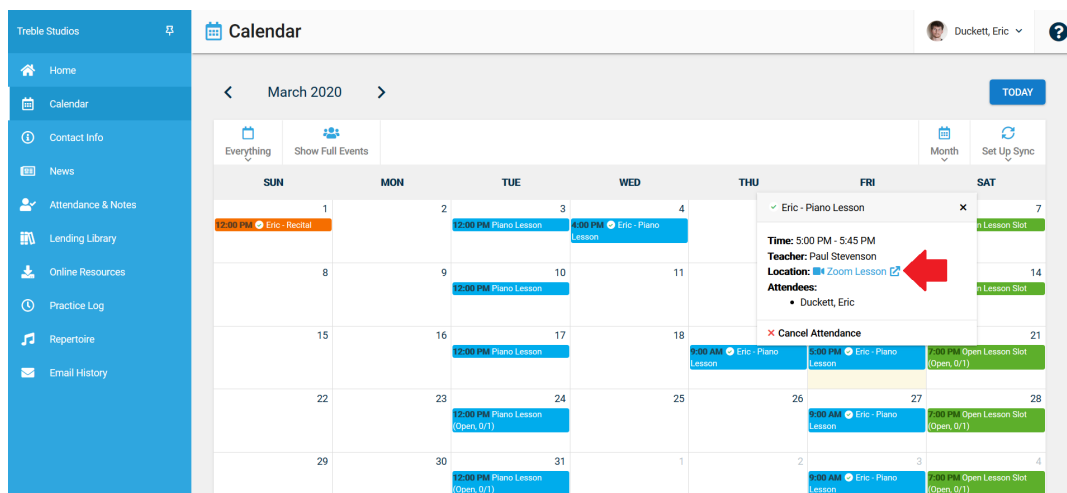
Treble Studios

Home
Calendar
Contact Info
News
Attendance & Notes
Lending Library
Online Resources
Practice Log
Repertoire
Email History

Calendar

Duckett, Eric

?

March 2020

TODAY

Everything
Show Full Events
Month
Set Up Sync

| SUN | MON | TUE | WED | THU | FRI | SAT |
|---|---|---|---|---|---|---|
| 1 12:00 PM Eric - Recital | 2 | 3 12:00 PM Piano Lesson | 4 4:00 PM Eric - Piano Lesson | | | 7 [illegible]n Lesson Slot |
| 8 | 9 | 10 12:00 PM Piano Lesson | 11 | | | 14 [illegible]n Lesson Slot |
| 15 | 16 | 17 12:00 PM Piano Lesson | 18 | 9:00 AM Eric - Piano Lesson | 5:00 PM Eric - Piano Lesson | 21 7:00 PM Open Lesson Slot (Open, 0/1) |
| 22 | 23 | 24 12:00 PM Piano Lesson (Open, 0/1) | 25 | 26 | 27 9:00 AM Eric - Piano Lesson | 28 7:00 PM Open Lesson Slot (Open, 0/1) |
| 29 | 30 | 31 12:00 PM Piano Lesson (Open, 0/1) | 1 | 2 | 3 9:00 AM Eric - Piano Lesson | 4 7:00 PM Open Lesson Slot (Open, 0/1) |

Eric - Piano Lesson
×
Time: 5:00 PM - 5:45 PM
Teacher: Paul Stevenson
Location: Zoom Lesson
Attendees:
• Duckett, Eric
× Cancel Attendance